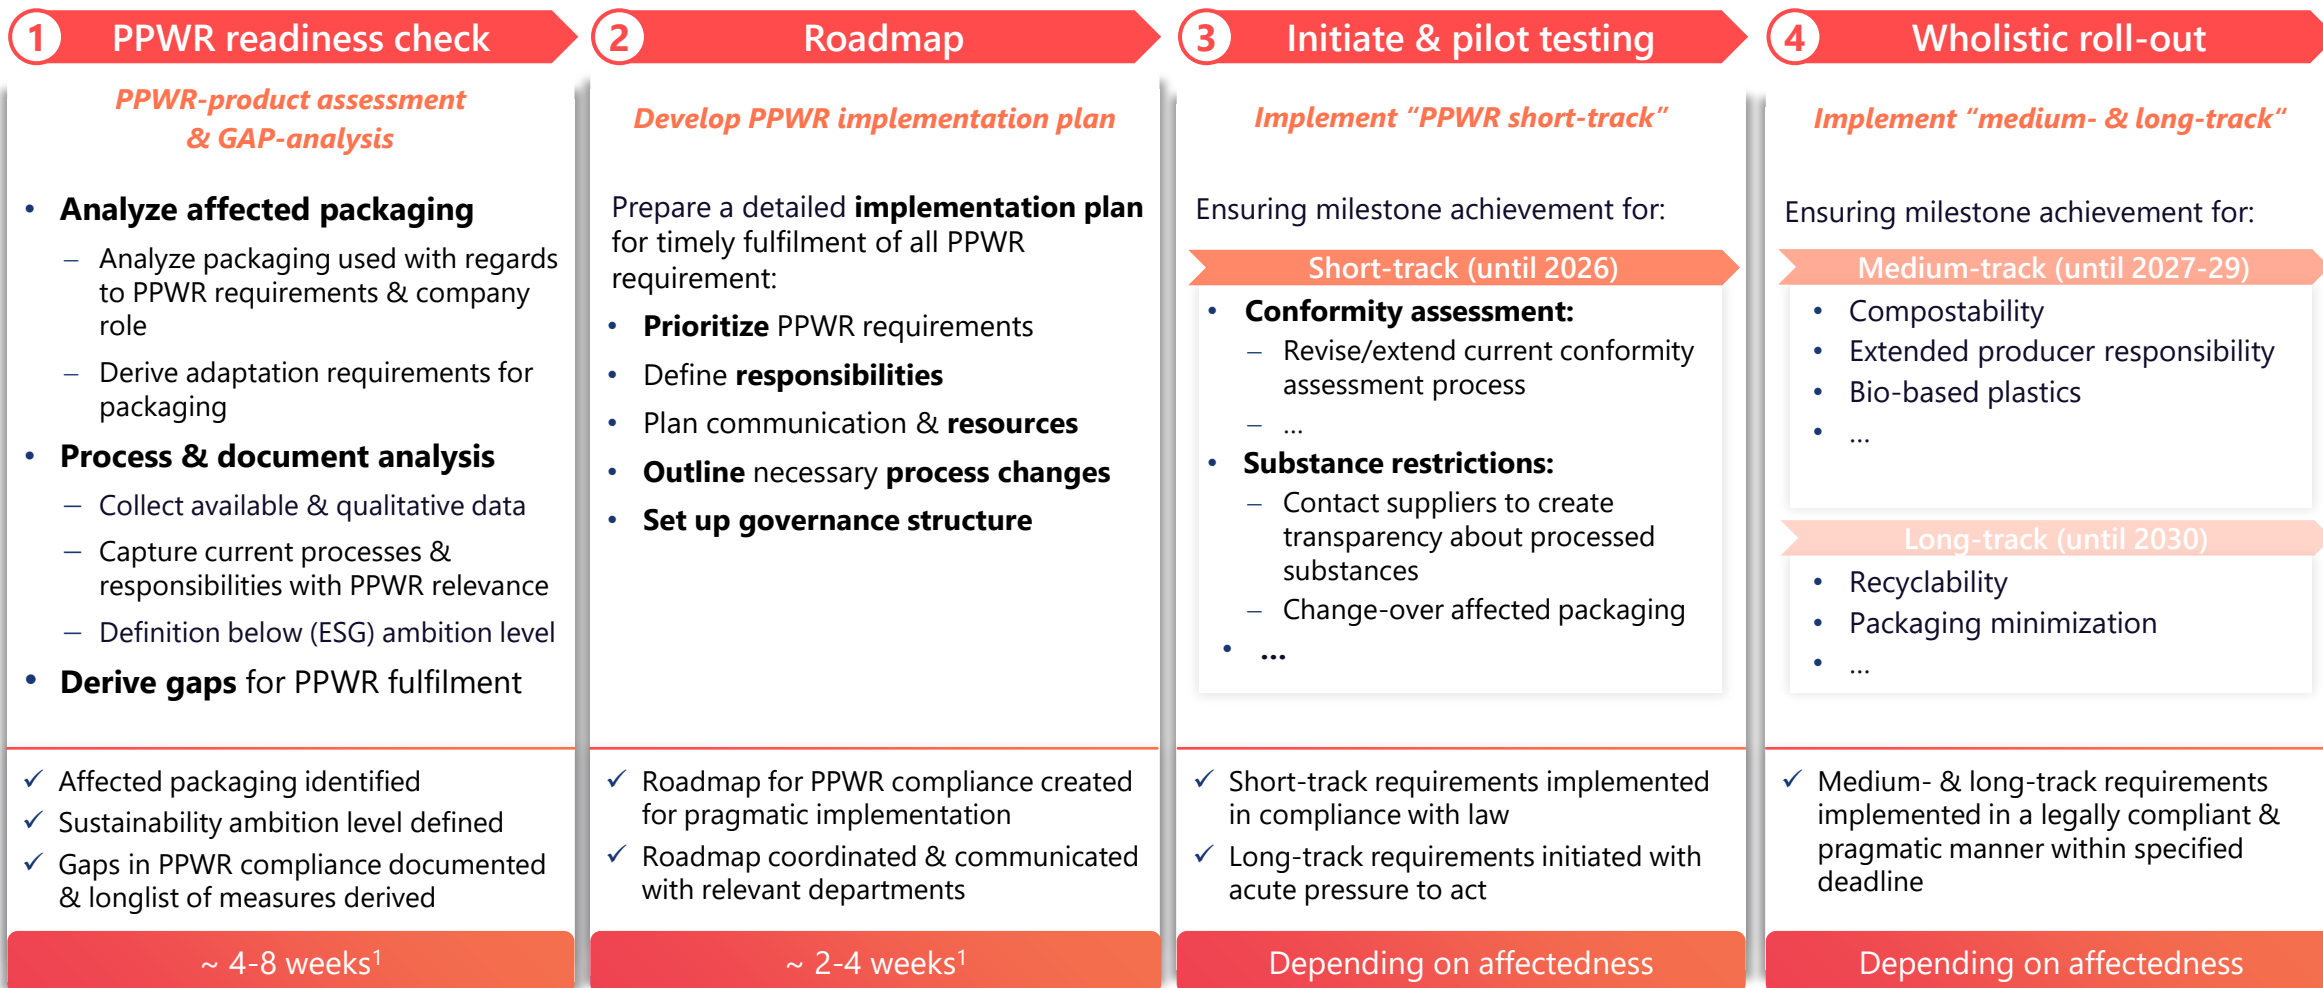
1 PPWR readiness check

PPWR-product assessment & GAP-analysis

• Analyze affected packaging
– Analyze packaging used with regards to PPWR requirements & company role
– Derive adaptation requirements for packaging
• Process & document analysis
– Collect available & qualitative data
– Capture current processes & responsibilities with PPWR relevance
– Definition below (ESG) ambition level
• Derive gaps for PPWR fulfilment

✓ Affected packaging identified
✓ Sustainability ambition level defined
✓ Gaps in PPWR compliance documented & longlist of measures derived

~ 4-8 weeks$^1$

2 Roadmap

Develop PPWR implementation plan

Prepare a detailed implementation plan for timely fulfilment of all PPWR requirement:
• Prioritize PPWR requirements
• Define responsibilities
• Plan communication & resources
• Outline necessary process changes
• Set up governance structure

✓ Roadmap for PPWR compliance created for pragmatic implementation
✓ Roadmap coordinated & communicated with relevant departments

~ 2-4 weeks$^1$

3 Initiate & pilot testing

Implement "PPWR short-track"

Ensuring milestone achievement for:

Short-track (until 2026)
• Conformity assessment:
– Revise/extend current conformity assessment process
– ...
• Substance restrictions:
– Contact suppliers to create transparency about processed substances
– Change-over affected packaging
• ...

✓ Short-track requirements implemented in compliance with law
✓ Long-track requirements initiated with acute pressure to act

Depending on affectedness

4 Wholistic roll-out

Implement "medium- & long-track"

Ensuring milestone achievement for:

Medium-track (until 2027-29)
• Compostability
• Extended producer responsibility
• Bio-based plastics
• ...

Long-track (until 2030)
• Recyclability
• Packaging minimization
• ...

✓ Medium- & long-track requirements implemented in a legally compliant & pragmatic manner within specified deadline

Depending on affectedness